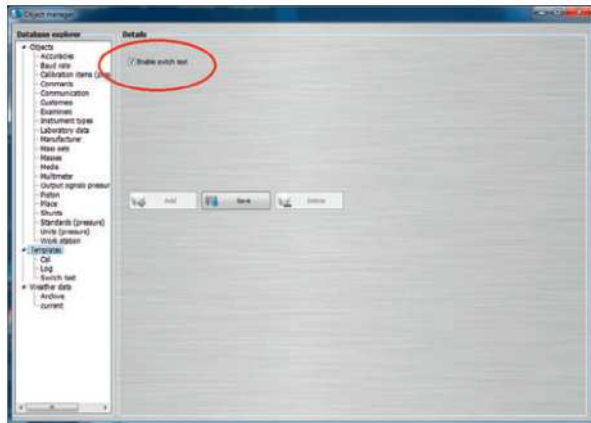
Object manager

Database explorer

Objects
Accuracies
Baud rate
Calibration items (pre
Comments
Communication
Customers
Examiners
Instrument types
Laboratory data
Manufacturer
Mass sets
Masses
Media
Multimeter
Output signals pressur
Piston
Place
Shunts
Standards (pressure)
Units (pressure)
Work station
Templates
Cal
Log
Switch test
Weather data
Archive
current

Details

Enable switch test

Add
Save
Delete